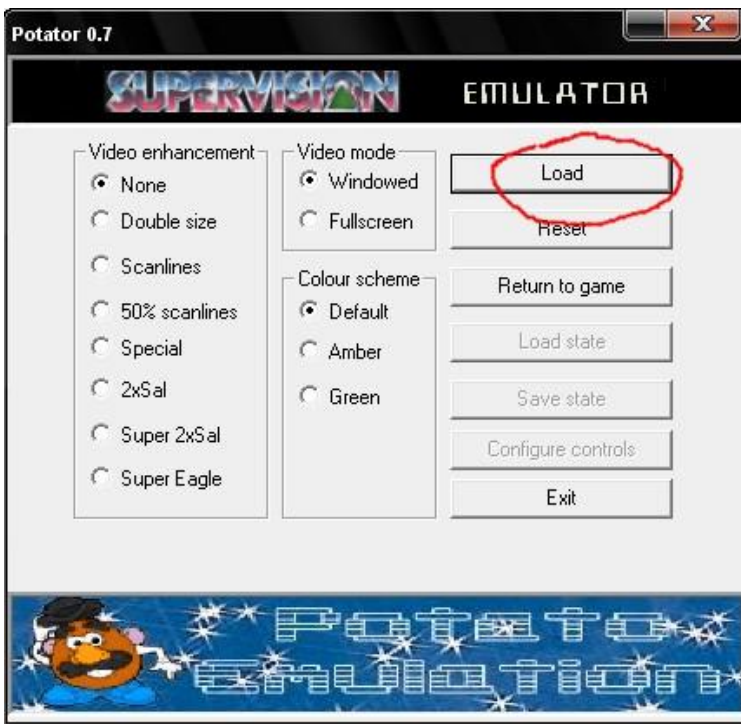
Potator 0.7

SUPERVISION EMULATOR

Video enhancement
None
Double size
Scanlines
50% scanlines
Special
2xSal
Super 2xSal
Super Eagle

Video mode
Windowed
Fullscreen

Colour scheme
Default
Amber
Green

Load
Reset
Return to game
Load state
Save state
Configure controls
Exit

Potato Emulation